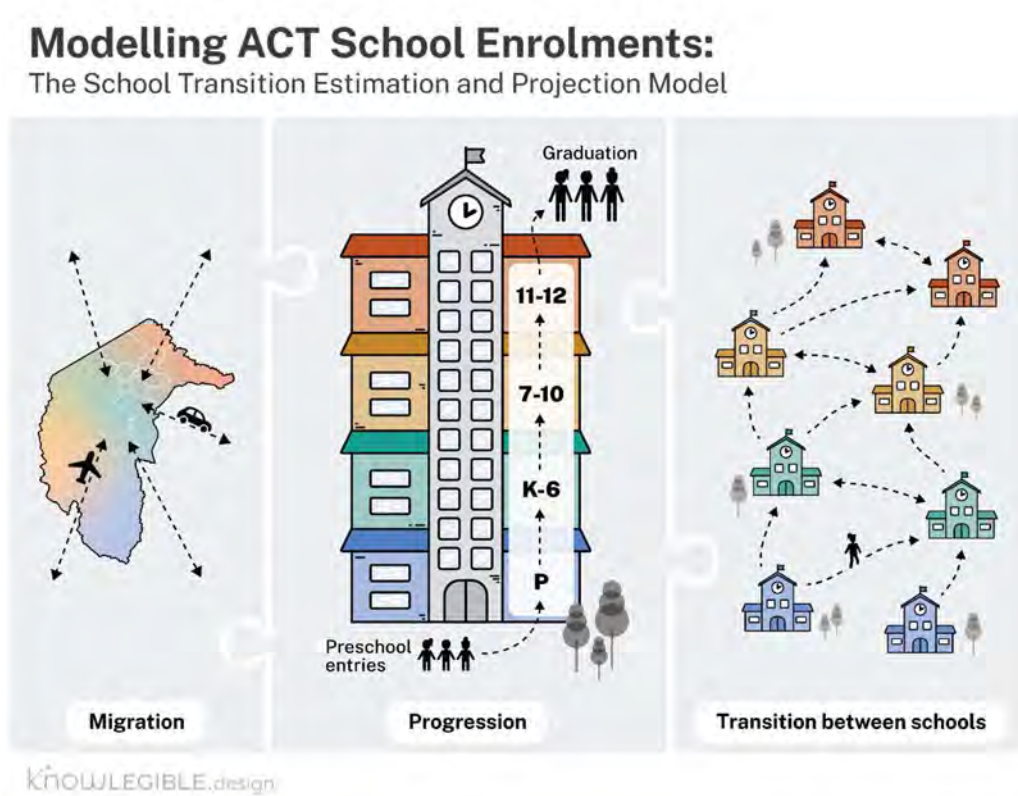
# Modelling ACT School Enrolments:
The School Transition Estimation and Projection Model

Graduation

11-12

7-10

K-6

P

Preschool entries

Migration

Progression

Transition between schools

KNOWLEGIBLE.design